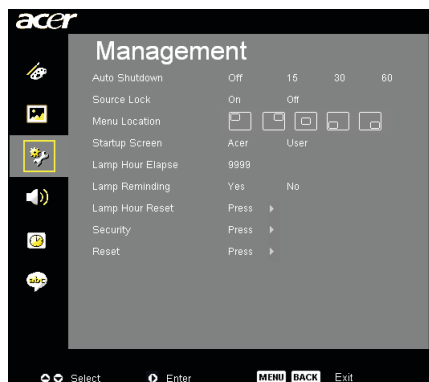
acer

Management

| | | | | |
|---|---|---|---|---|
| Auto Shutdown | Off | 15 | 30 | 60 |
| Source Lock | On | Off | | |
| Menu Location | | | | |
| Startup Screen | Acer | User | | |
| Lamp Hour Elapse | 9999 | | | |
| Lamp Reminding | Yes | No | | |
| Lamp Hour Reset | Press | | | |
| Security | Press | | | |
| Reset | Press | | | |

Select Enter MENU BACK Exit